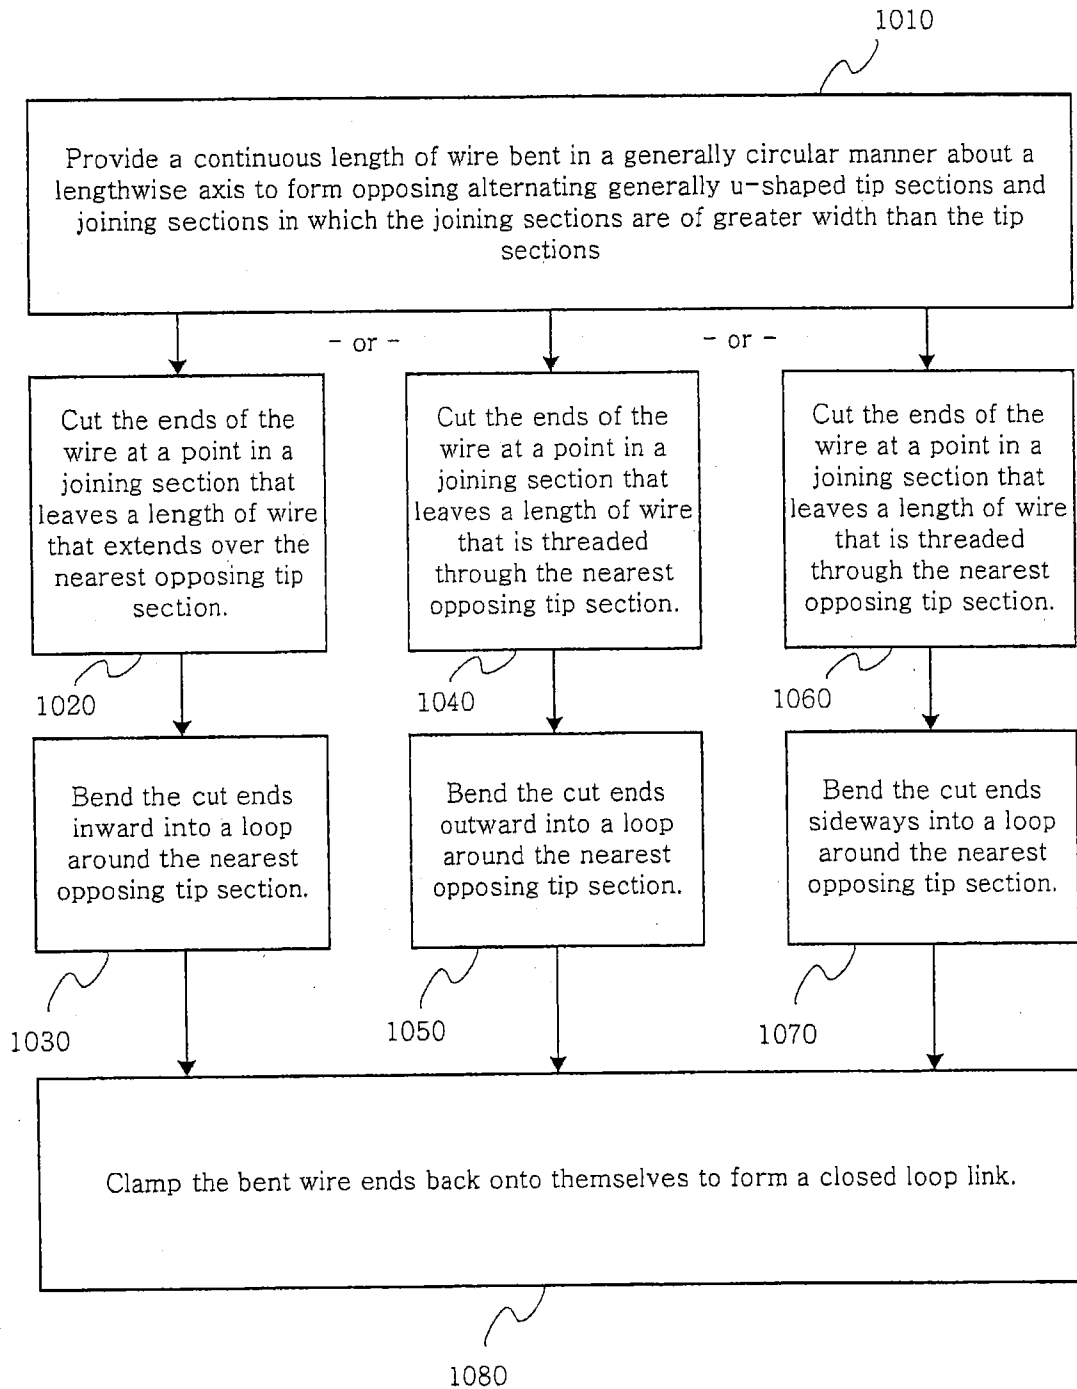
1010

Provide a continuous length of wire bent in a generally circular manner about a lengthwise axis to form opposing alternating generally u-shaped tip sections and joining sections in which the joining sections are of greater width than the tip sections

- or -

- or -

Cut the ends of the wire at a point in a joining section that leaves a length of wire that extends over the nearest opposing tip section.

Cut the ends of the wire at a point in a joining section that leaves a length of wire that is threaded through the nearest opposing tip section.

Cut the ends of the wire at a point in a joining section that leaves a length of wire that is threaded through the nearest opposing tip section.

1020

1040

1060

Bend the cut ends inward into a loop around the nearest opposing tip section.

Bend the cut ends outward into a loop around the nearest opposing tip section.

Bend the cut ends sideways into a loop around the nearest opposing tip section.

1030

1050

1070

Clamp the bent wire ends back onto themselves to form a closed loop link.

1080